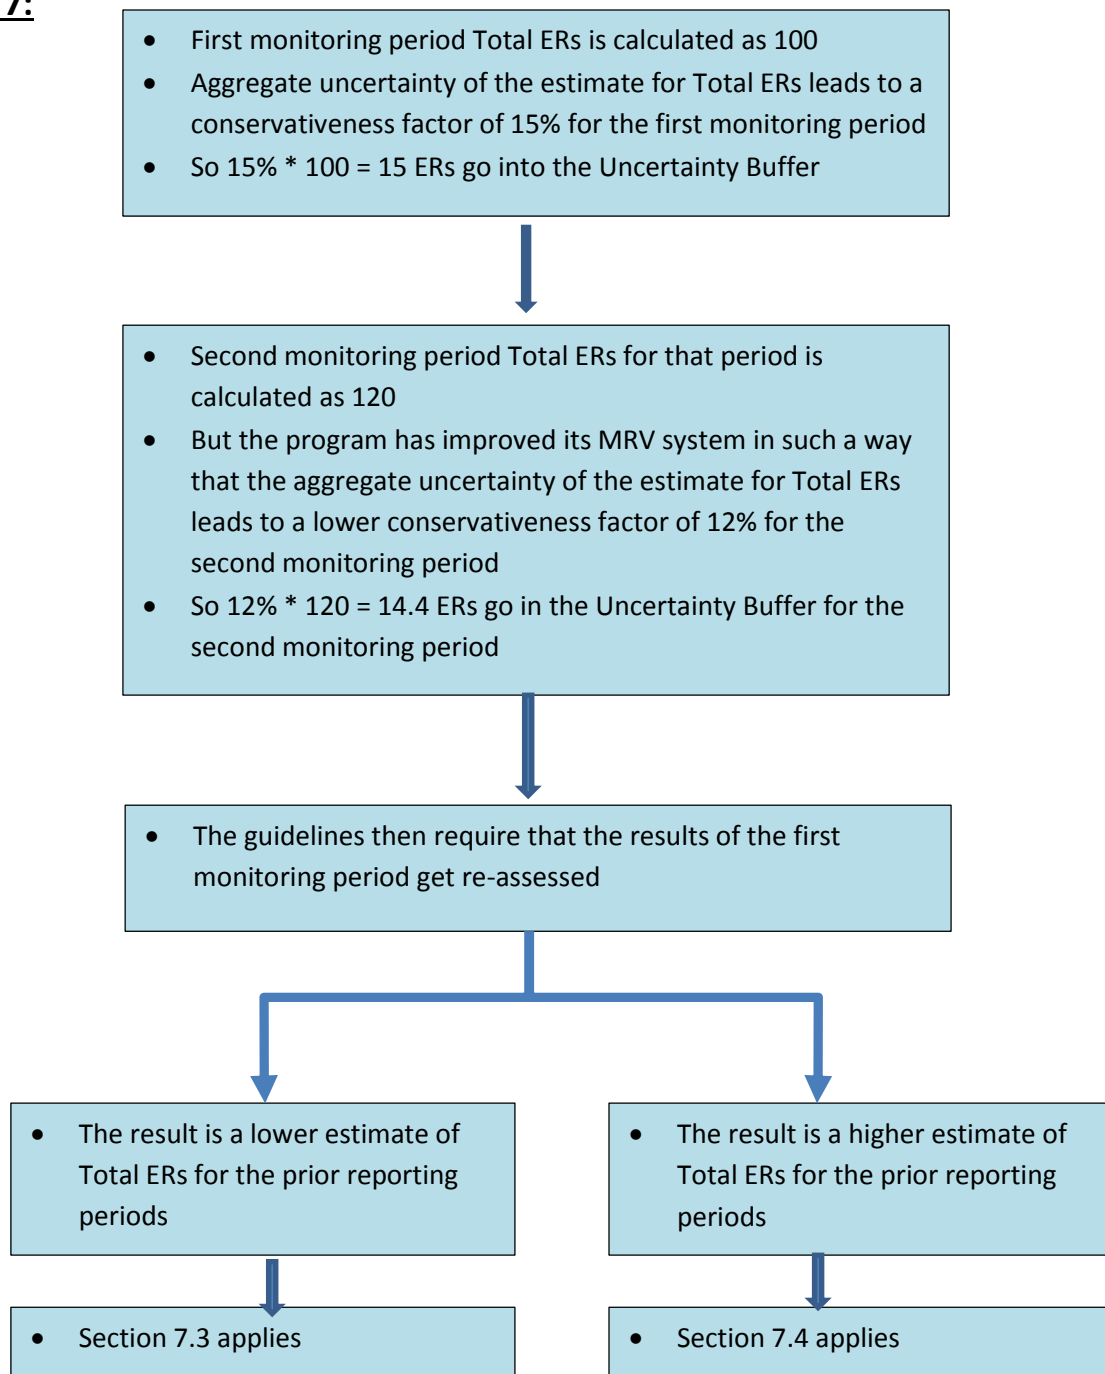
7:

- First monitoring period Total ERs is calculated as 100
- Aggregate uncertainty of the estimate for Total ERs leads to a conservativeness factor of 15% for the first monitoring period
- So 15% * 100 = 15 ERs go into the Uncertainty Buffer

- Second monitoring period Total ERs for that period is calculated as 120
- But the program has improved its MRV system in such a way that the aggregate uncertainty of the estimate for Total ERs leads to a lower conservativeness factor of 12% for the second monitoring period
- So 12% * 120 = 14.4 ERs go in the Uncertainty Buffer for the second monitoring period

- The guidelines then require that the results of the first monitoring period get re-assessed

- The result is a lower estimate of Total ERs for the prior reporting periods

- Section 7.3 applies

- The result is a higher estimate of Total ERs for the prior reporting periods

- Section 7.4 applies